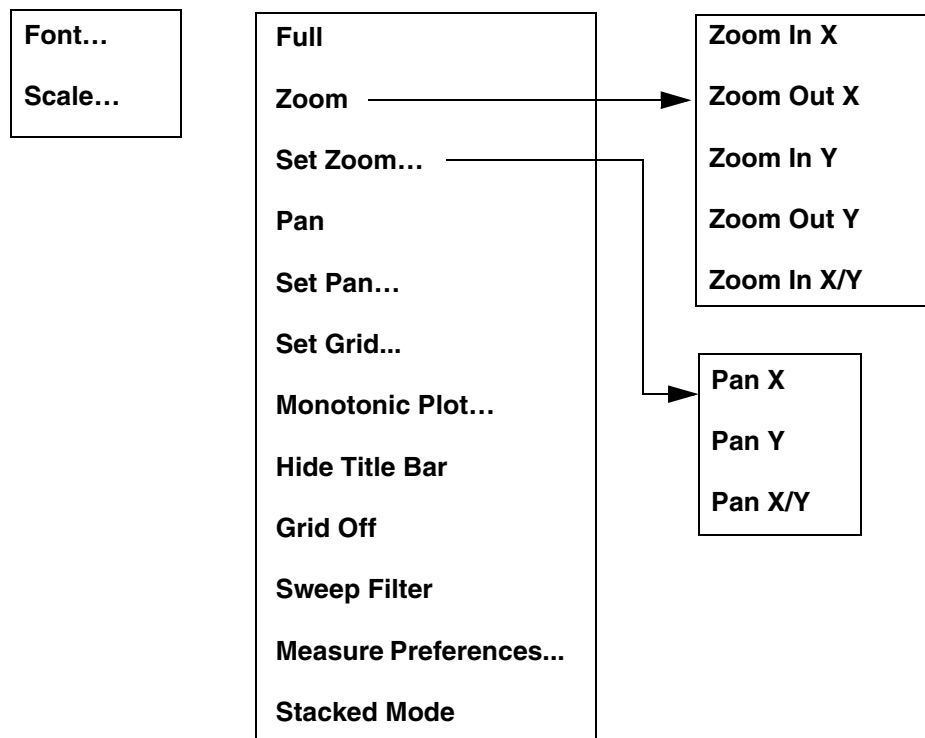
Font…

Scale…

Full

Zoom

Set Zoom…

Pan

Set Pan…

Set Grid...

Monotonic Plot…

Hide Title Bar

Grid Off

Sweep Filter

Measure Preferences...

Stacked Mode

Zoom In X

Zoom Out X

Zoom In Y

Zoom Out Y

Zoom In X/Y

Pan X

Pan Y

Pan X/Y